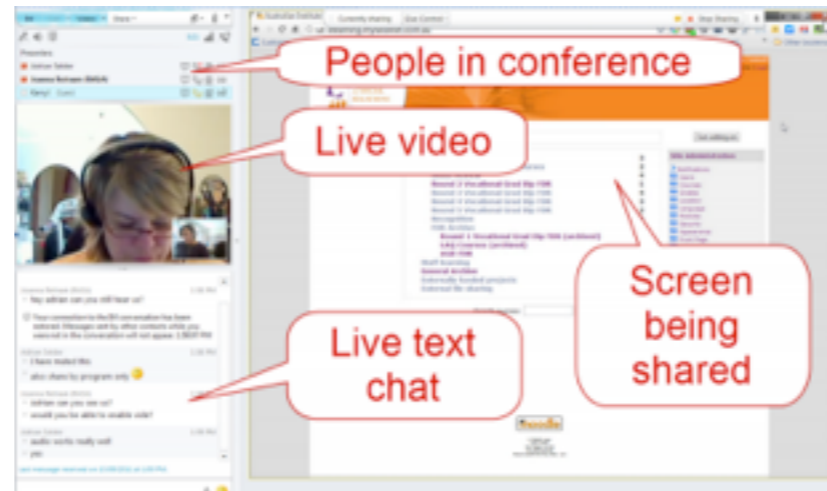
People in conference

Live video

Live text chat

Screen being shared

Presenters

Adrian Sekler

Joanna Bertram

Kenyi

Hey adrian can you still hear us?

I have muted Mic

also share by program only

adrian can you see us?

would you be able to enable vide?

audio works really well

yes

Currently sharing

Give Control

Stop Sharing

Turn editing on

Site Administration

Notifications

Users

Courses

Grades

Location

Language

Modules

Security

Appearance

Front Page

Round 1 Vocational Grad Dip FDN

Round 2 Vocational Grad Dip FDN

Round 3 Vocational Grad Dip FDN

Round 4 Vocational Grad Dip FDN

Round 5 Vocational Grad Dip FDN

Round 1 Vocational Grad Dip FDN (archived)

LRQ Courses (archived)

Staff learning

General Archive

Externally funded projects

Moodle